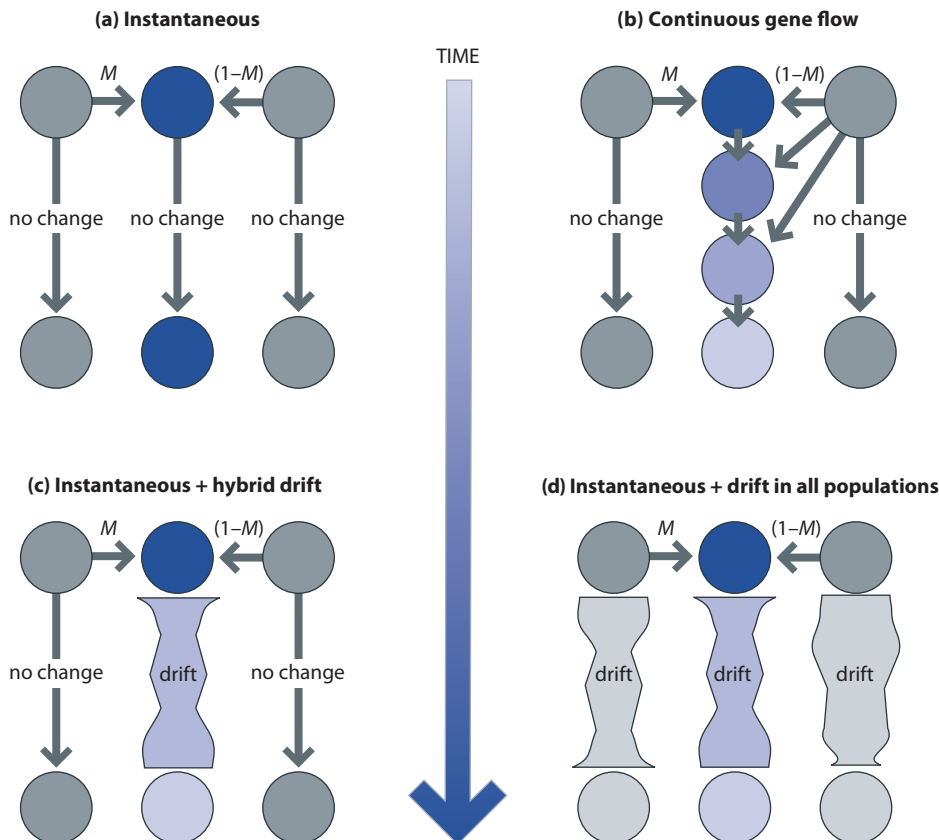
(a) Instantaneous

$M$ (1–$M$)

no change no change no change

TIME

(b) Continuous gene flow

$M$ (1–$M$)

no change no change

(c) Instantaneous + hybrid drift

$M$ (1–$M$)

no change drift no change

(d) Instantaneous + drift in all populations

$M$ (1–$M$)

drift drift drift